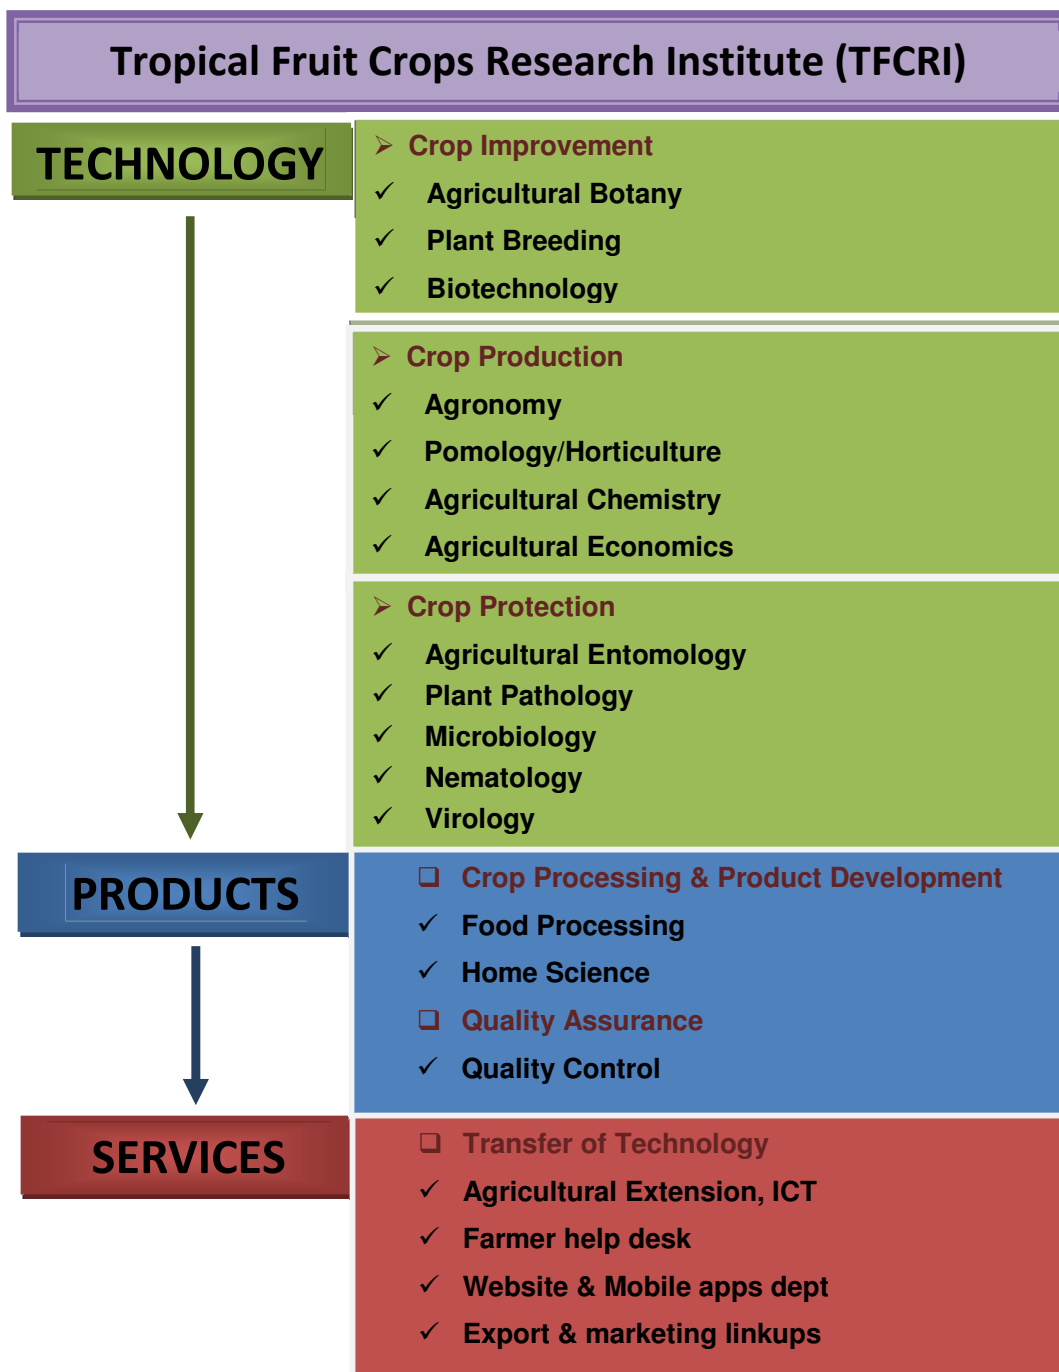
Tropical Fruit Crops Research Institute (TFCRI)

TECHNOLOGY

➢ Crop Improvement
✓ Agricultural Botany
✓ Plant Breeding
✓ Biotechnology

➢ Crop Production
✓ Agronomy
✓ Pomology/Horticulture
✓ Agricultural Chemistry
✓ Agricultural Economics

➢ Crop Protection
✓ Agricultural Entomology
✓ Plant Pathology
✓ Microbiology
✓ Nematology
✓ Virology

PRODUCTS

❑ Crop Processing & Product Development
✓ Food Processing
✓ Home Science
❑ Quality Assurance
✓ Quality Control

SERVICES

❑ Transfer of Technology
✓ Agricultural Extension, ICT
✓ Farmer help desk
✓ Website & Mobile apps dept
✓ Export & marketing linkups